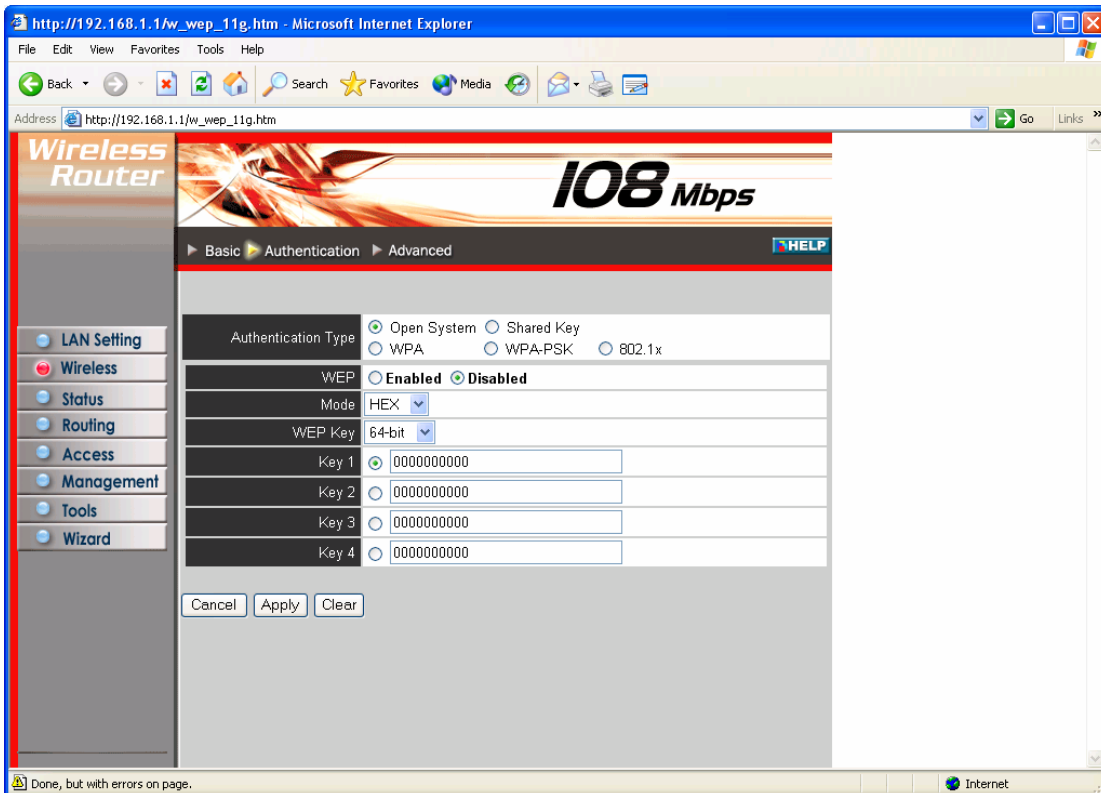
http://192.168.1.1/w_wep_11g.htm - Microsoft Internet Explorer

File Edit View Favorites Tools Help

Back Search Favorites Media

Address http://192.168.1.1/w_wep_11g.htm Go Links

Wireless Router

108 Mbps

Basic Authentication Advanced HELP

LAN Setting
Wireless
Status
Routing
Access
Management
Tools
Wizard

| | |
|---|---|
| Authentication Type | Open System Shared Key WPA WPA-PSK 802.1x |
| WEP | Enabled Disabled |
| Mode | HEX |
| WEP Key | 64-bit |
| Key 1 | 0000000000 |
| Key 2 | 0000000000 |
| Key 3 | 0000000000 |
| Key 4 | 0000000000 |

Cancel Apply Clear

Done, but with errors on page.

Internet